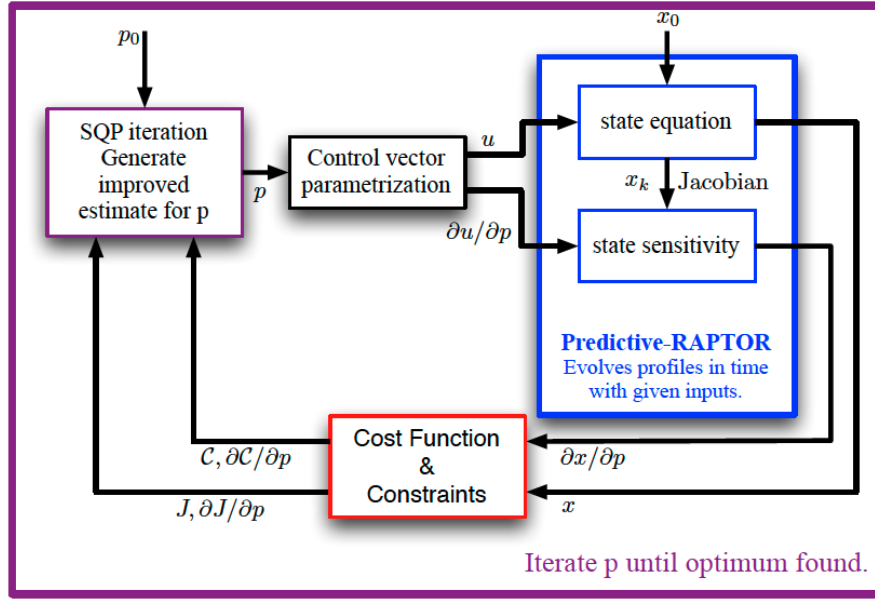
$p_0$

SQP iteration Generate improved estimate for p

$p$

Control vector parametrization

$u$

$\partial u/\partial p$

$x_0$

state equation

$x_k$ Jacobian

state sensitivity

Predictive-RAPTOR
Evolves profiles in time with given inputs.

Cost Function & Constraints

$\mathcal{C}, \partial\mathcal{C}/\partial p$

$J, \partial J/\partial p$

$\partial x/\partial p$

$x$

Iterate p until optimum found.